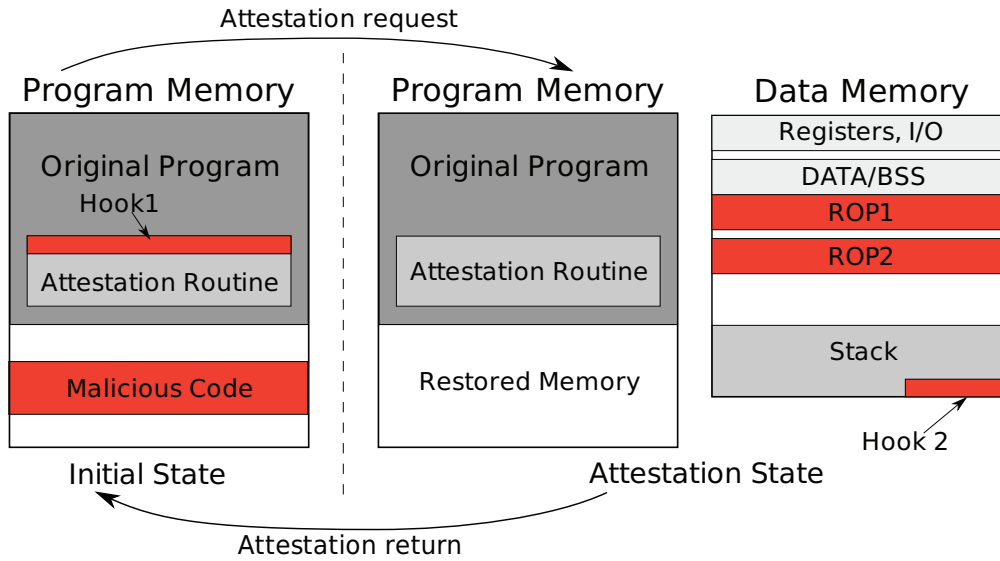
Attestation request

Program Memory

Original Program

Hook1

Attestation Routine

Malicious Code

Initial State

Program Memory

Original Program

Attestation Routine

Restored Memory

Attestation State

Data Memory

Registers, I/O

DATA/BSS

ROP1

ROP2

Stack

Hook 2

Attestation return